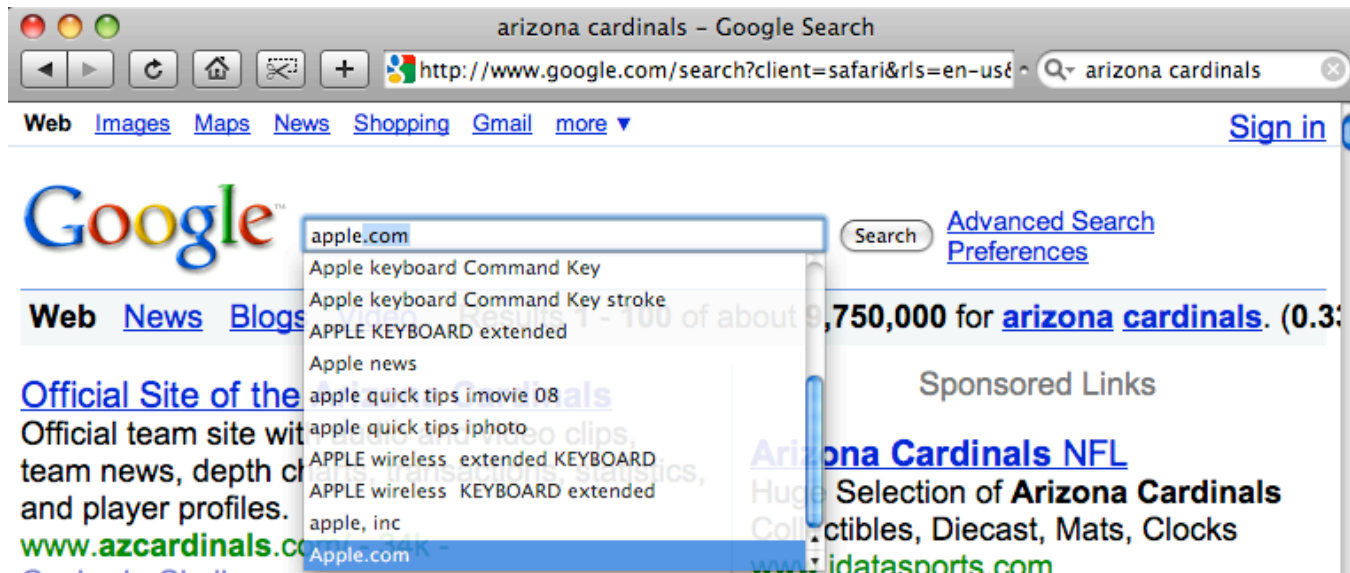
arizona cardinals - Google Search

http://www.google.com/search?client=safari&rls=en-us&

arizona cardinals

Web Images Maps News Shopping Gmail more ▼

Sign in

Google

apple.com

Search

Advanced Search
Preferences

Apple keyboard Command Key
Apple keyboard Command Key stroke
APPLE KEYBOARD extended
Apple news
apple quick tips imovie 08
apple quick tips iphoto
APPLE wireless extended KEYBOARD
APPLE wireless KEYBOARD extended
apple, inc
Apple.com

Web News Blogs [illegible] Results 1 - 100 of about 9,750,000 for arizona cardinals. (0.3

Official Site of the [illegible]

Official team site wit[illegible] team news, depth ch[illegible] and player profiles.
www.azcardinals.co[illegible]

Sponsored Links

Ari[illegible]ona Cardinals NFL
Hug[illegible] Selection of Arizona Cardinals
Coll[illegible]ctibles, Diecast, Mats, Clocks
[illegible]idatasports.com